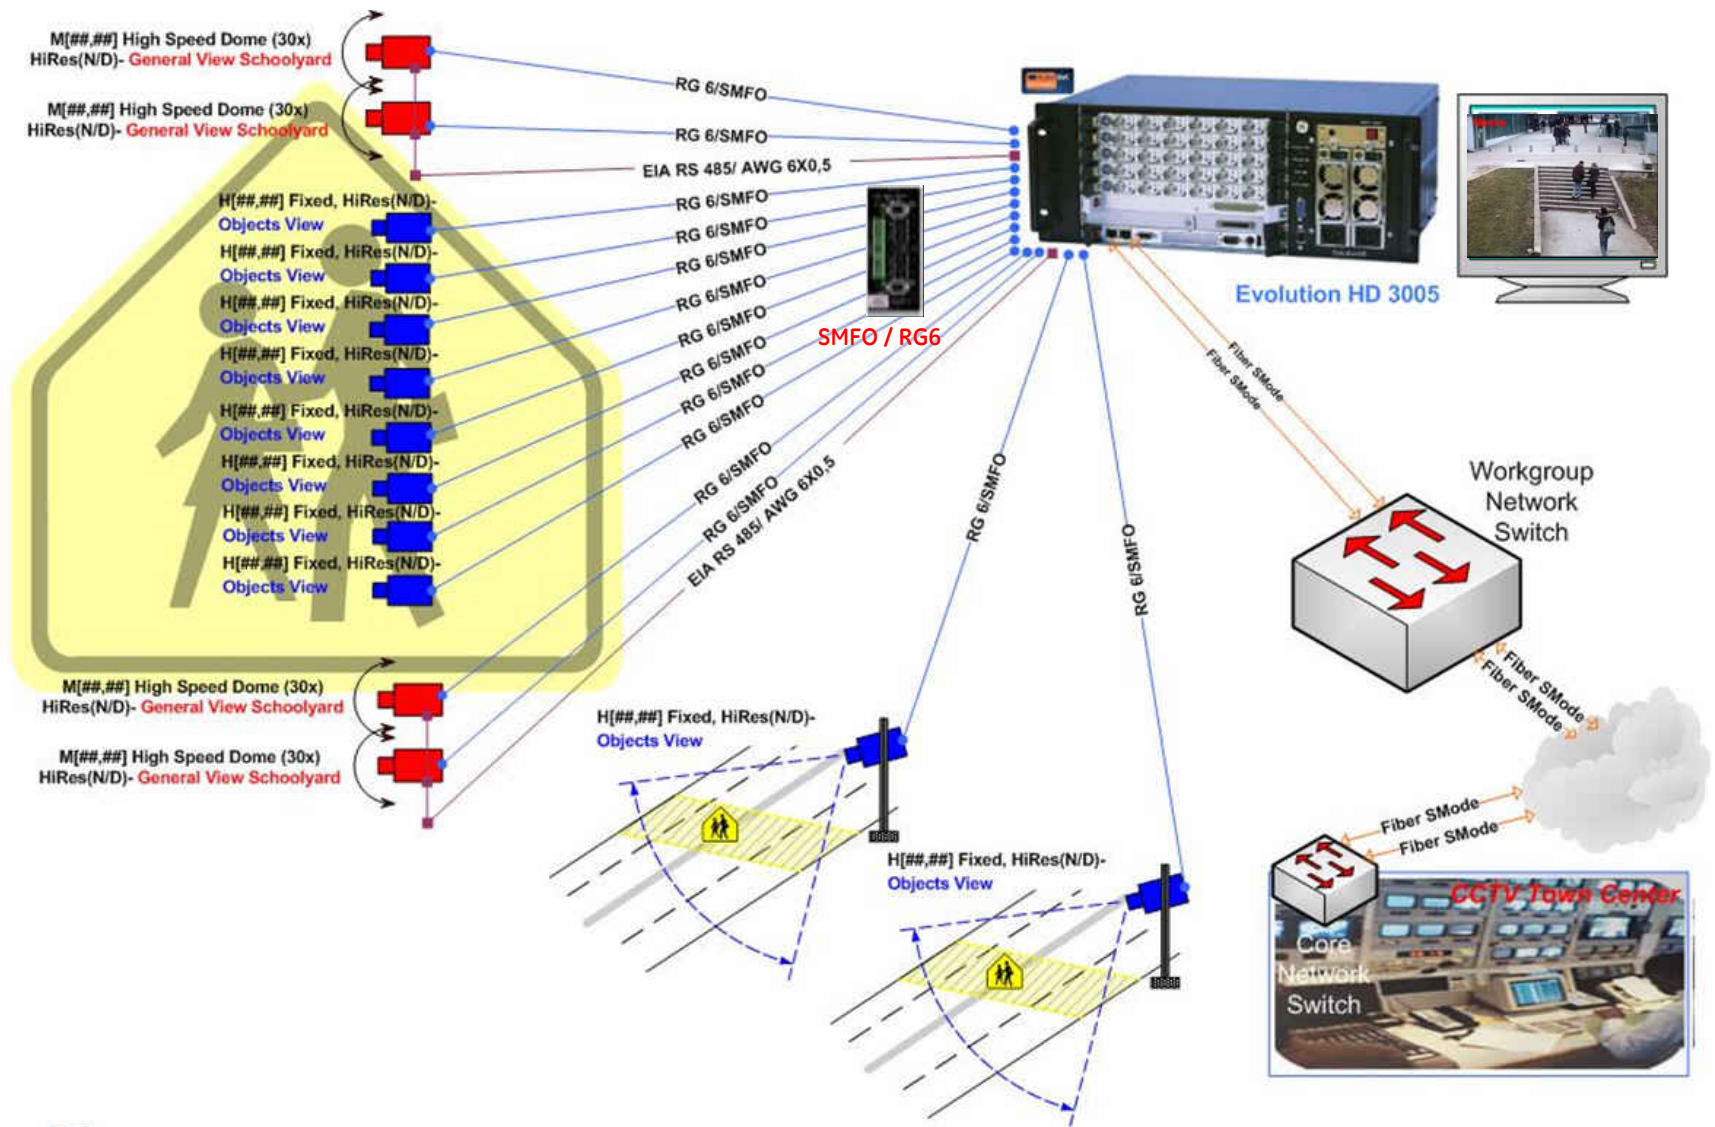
M[##,##] High Speed Dome (30x) HiRes(N/D)- General View Schoolyard

M[##,##] High Speed Dome (30x) HiRes(N/D)- General View Schoolyard

RG 6/SMFO

RG 6/SMFO

EIA RS 485/ AWG 6X0,5

H[##,##] Fixed, HiRes(N/D)- Objects View

H[##,##] Fixed, HiRes(N/D)- Objects View

H[##,##] Fixed, HiRes(N/D)- Objects View

H[##,##] Fixed, HiRes(N/D)- Objects View

H[##,##] Fixed, HiRes(N/D)- Objects View

H[##,##] Fixed, HiRes(N/D)- Objects View

H[##,##] Fixed, HiRes(N/D)- Objects View

H[##,##] Fixed, HiRes(N/D)- Objects View

RG 6/SMFO

RG 6/SMFO

RG 6/SMFO

RG 6/SMFO

RG 6/SMFO

RG 6/SMFO

RG 6/SMFO

RG 6/SMFO

SMFO / RG6

Evolution HD 3005

Fiber SMode

Fiber SMode

RG 6/SMFO

RG 6/SMFO

EIA RS 485/ AWG 6X0,5

RG 6/SMFO

RG 6/SMFO

Workgroup Network Switch

M[##,##] High Speed Dome (30x) HiRes(N/D)- General View Schoolyard

M[##,##] High Speed Dome (30x) HiRes(N/D)- General View Schoolyard

H[##,##] Fixed, HiRes(N/D)- Objects View

Fiber SMode

Fiber SMode

Fiber SMode

Fiber SMode

H[##,##] Fixed, HiRes(N/D)- Objects View

CCTV Town Center

Core Network Switch